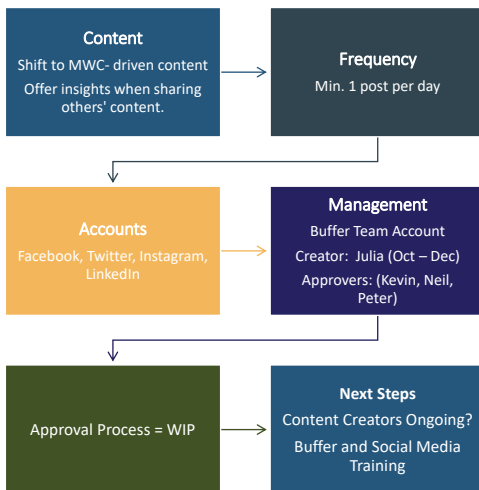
Content
Shift to MWC- driven content
Offer insights when sharing others' content.

Frequency
Min. 1 post per day

Accounts
Facebook, Twitter, Instagram, LinkedIn

Management
Buffer Team Account
Creator: Julia (Oct – Dec)
Approvers: (Kevin, Neil, Peter)

Approval Process = WIP

Next Steps
Content Creators Ongoing?
Buffer and Social Media Training